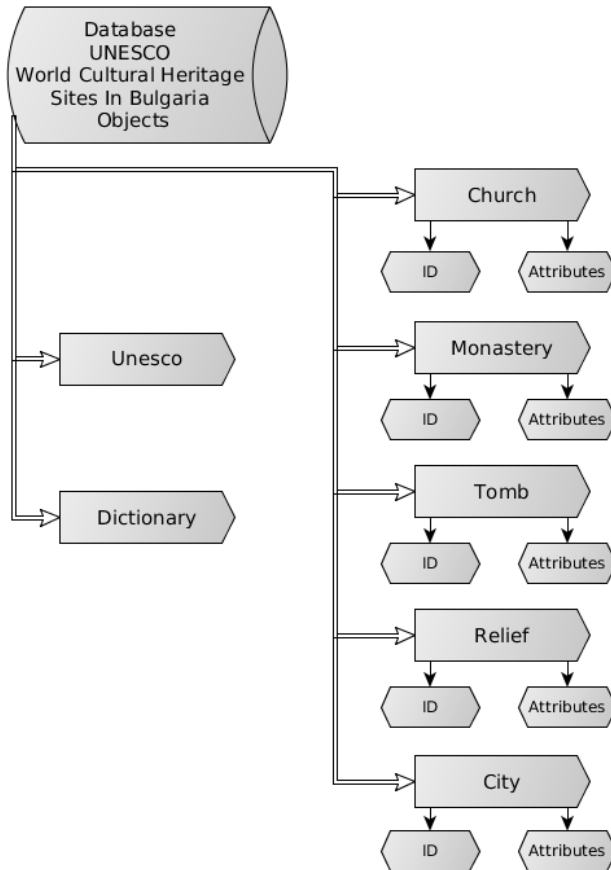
Database
UNESCO
World Cultural Heritage
Sites In Bulgaria
Objects

Church

ID

Attributes

Unesco

Monastery

ID

Attributes

Dictionary

Tomb

ID

Attributes

Relief

ID

Attributes

City

ID

Attributes